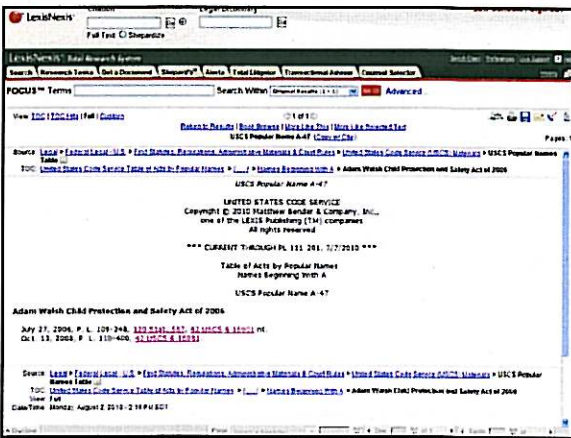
LexisNexis
Full Text ◯ Shepardize

LexisNexis® Total Research System
Search | Research Tasks | Get a Document | Shepard's® | Alerts | Total Litigator | Transactional Advisor | Counsel Selector

FOCUS™ Terms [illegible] Search Within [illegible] Advanced...

View TOC | TOC-Info | Full | Custom
◁ 1 of 1 ▷
Return to Results | Book Browse | More Like This | More Like Selected Text
USCS Popular Name A-47 (Copy w/ Cite)
Pages: 1

Source: Legal > Federal Legal - U.S. > Find Statutes, Regulations, Administrative Materials & Court Rules > United States Code Service (USCS) Materials > USCS Popular Names Table
TOC: United States Code Service Table of Acts by Popular Names > [...] > Names Beginning With A > Adam Walsh Child Protection and Safety Act of 2006

USCS Popular Name A-47

UNITED STATES CODE SERVICE
Copyright © 2010 Matthew Bender & Company, Inc.,
one of the LEXIS Publishing (TM) companies
All rights reserved

*** CURRENT THROUGH PL 111-201, 7/7/2010 ***

Table of Acts by Popular Names
Names Beginning With A

USCS Popular Name A-47

Adam Walsh Child Protection and Safety Act of 2006

July 27, 2006, P. L. 109-248, 120 Stat. 587, 42 USCS § 16901 nt.
Oct. 13, 2008, P. L. 110-400, 42 USCS § 16981

Source: Legal > Federal Legal - U.S. > Find Statutes, Regulations, Administrative Materials & Court Rules > United States Code Service (USCS) Materials > USCS Popular Names Table
TOC: United States Code Service Table of Acts by Popular Names > [...] > Names Beginning With A > Adam Walsh Child Protection and Safety Act of 2006
View: Full
Date/Time: Monday, August 2, 2010 - 2:18 PM EDT

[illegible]